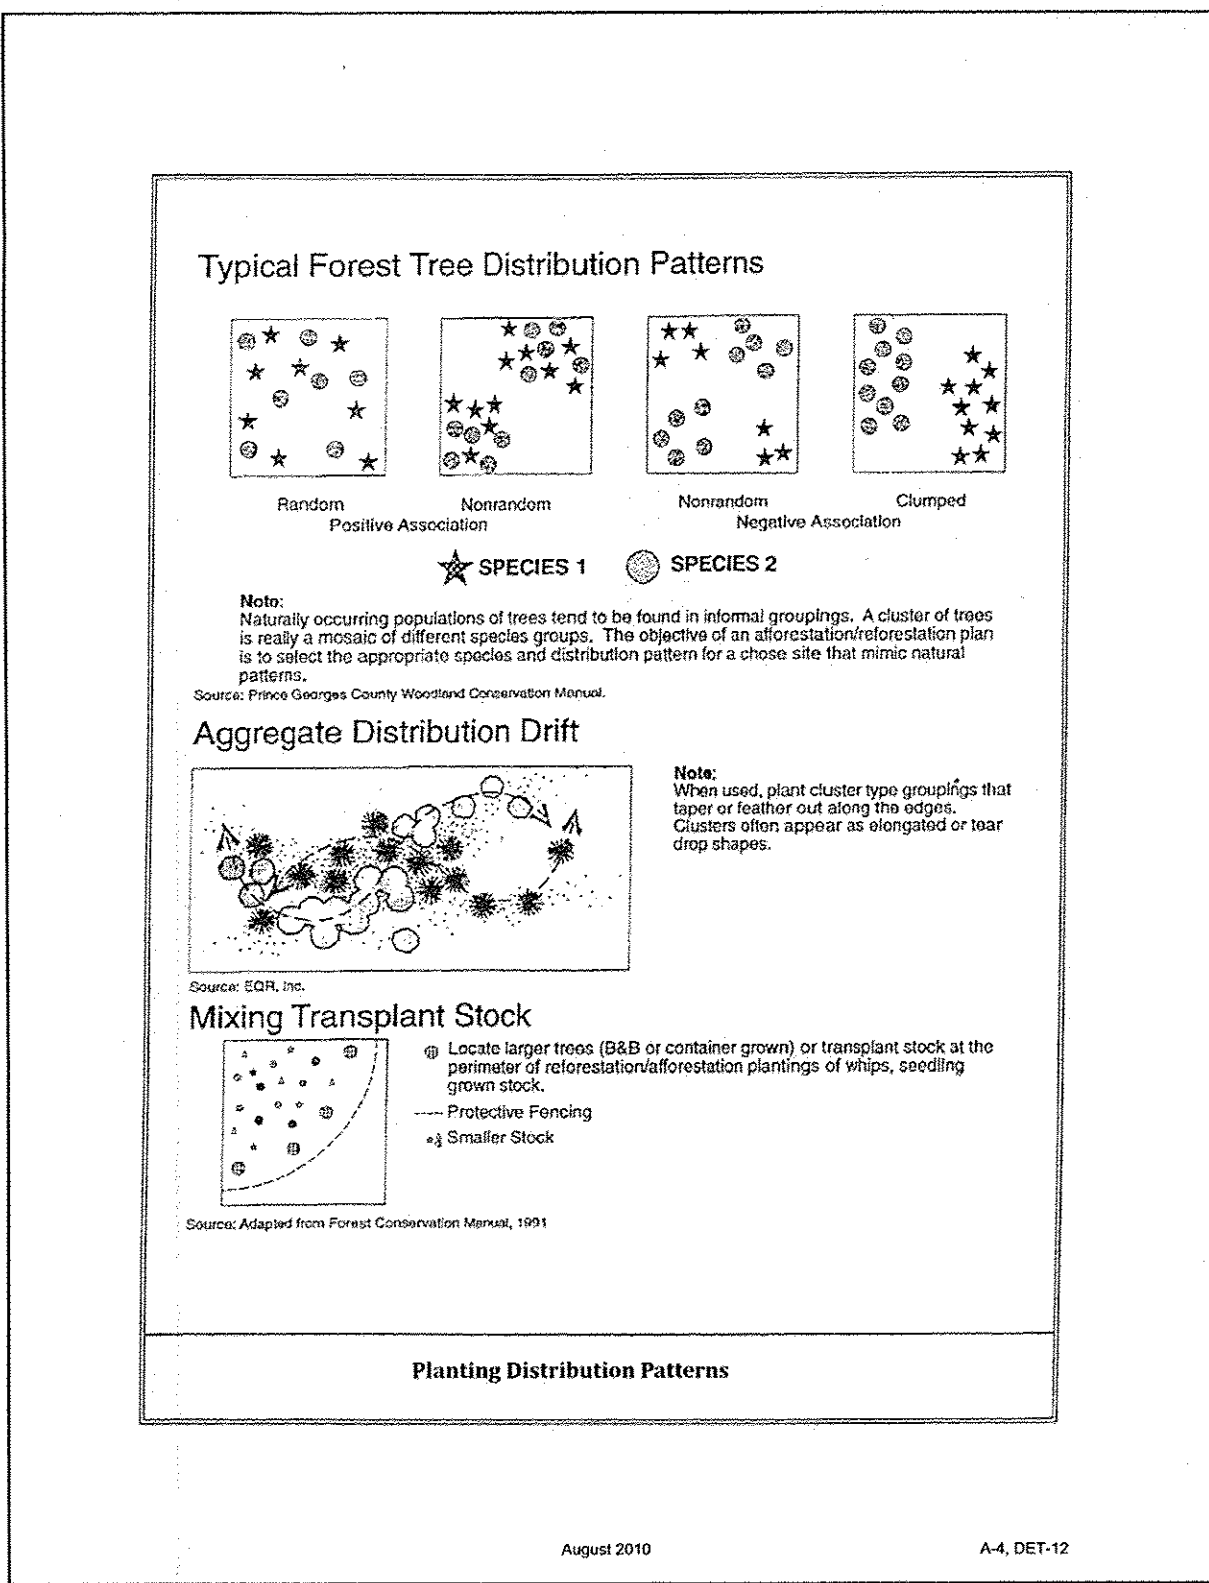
Typical Forest Tree Distribution Patterns

Random

Nonrandom
Positive Association

Nonrandom
Negative Association

Clumped

SPECIES 1 SPECIES 2

Note:
Naturally occurring populations of trees tend to be found in informal groupings. A cluster of trees is really a mosaic of different species groups. The objective of an afforestation/reforestation plan is to select the appropriate species and distribution pattern for a chose site that mimic natural patterns.
Source: Prince Georges County Woodland Conservation Manual.

Aggregate Distribution Drift

Note:
When used, plant cluster type groupings that taper or feather out along the edges. Clusters often appear as elongated or tear drop shapes.

Source: EQR, Inc.

Mixing Transplant Stock

Locate larger trees (B&B or container grown) or transplant stock at the perimeter of reforestation/afforestation plantings of whips, seedling grown stock.

---- Protective Fencing

Smaller Stock

Source: Adapted from Forest Conservation Manual, 1991

Planting Distribution Patterns

August 2010

A-4, DET-12